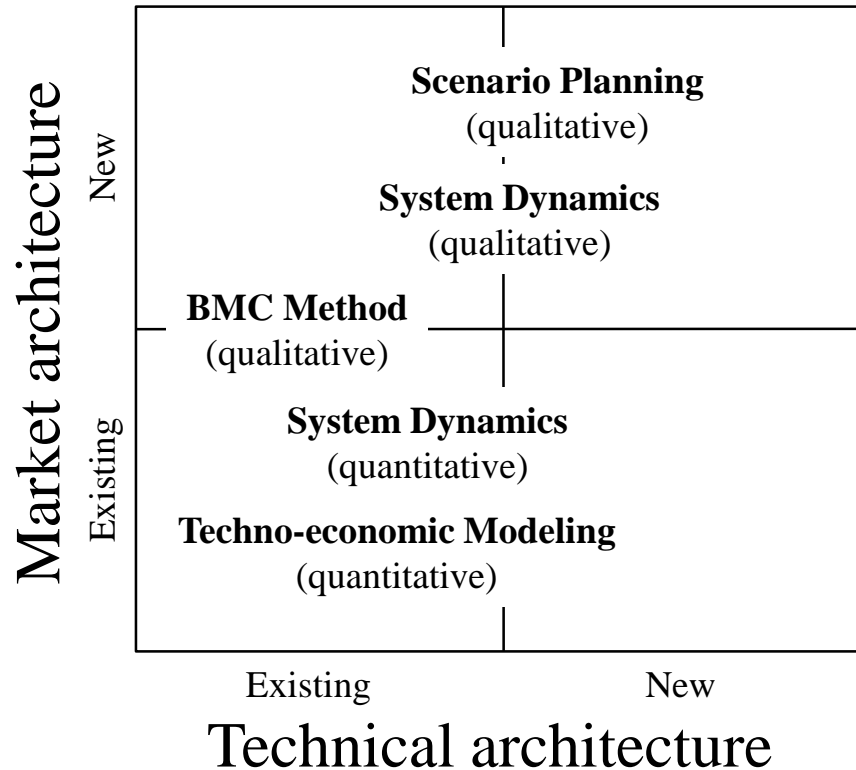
Market architecture

New

Existing

Scenario Planning
(qualitative)

System Dynamics
(qualitative)

BMC Method
(qualitative)

System Dynamics
(quantitative)

Techno-economic Modeling
(quantitative)

Existing

New

Technical architecture